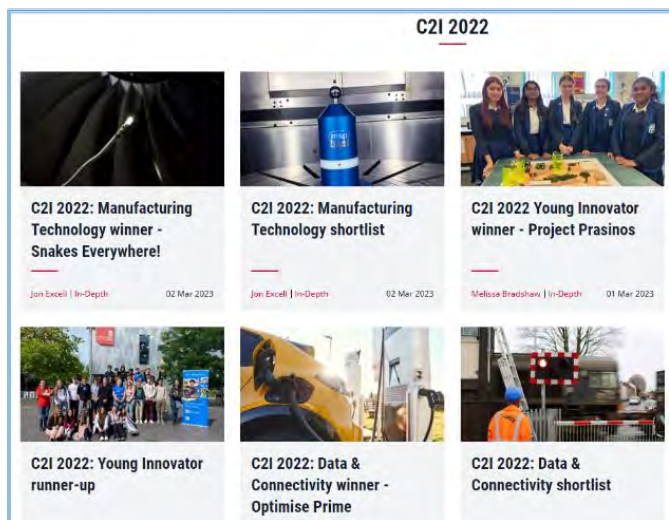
C2I 2022

C2I 2022: Manufacturing Technology winner - Snakes Everywhere!

Jon Excell | In-Depth 02 Mar 2023

C2I 2022: Manufacturing Technology shortlist

Jon Excell | In-Depth 02 Mar 2023

C2I 2022 Young Innovator winner - Project Prasinos

Melissa Bradshaw | In-Depth 01 Mar 2023

C2I 2022: Young Innovator runner-up

C2I 2022: Data & Connectivity winner - Optimise Prime

C2I 2022: Data & Connectivity shortlist